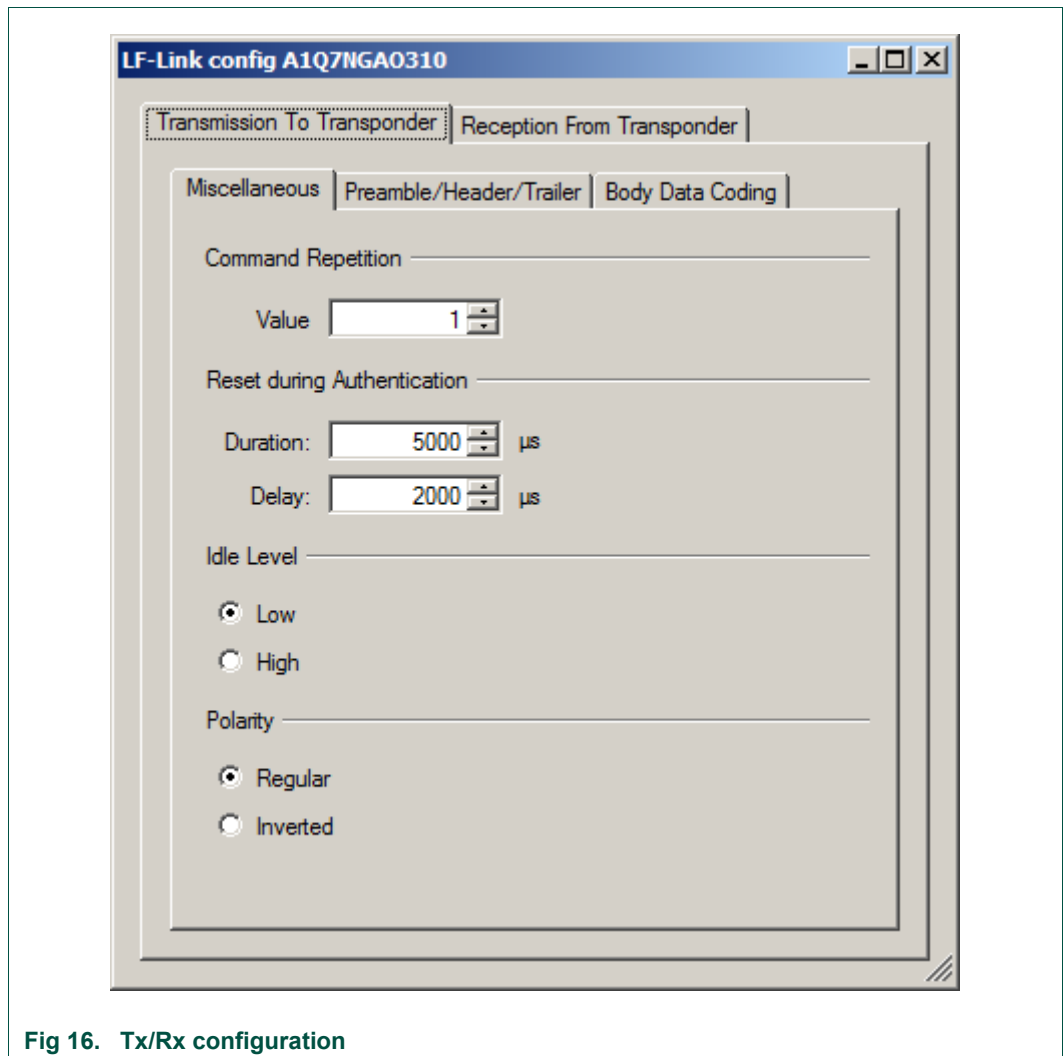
LF-Link config A1Q7NGA0310

Transmission To Transponder | Reception From Transponder

Miscellaneous | Preamble/Header/Trailer | Body Data Coding

Command Repetition

Value 1

Reset during Authentication

Duration: 5000 µs

Delay: 2000 µs

Idle Level

Low

High

Polarity

Regular

Inverted

Fig 16. Tx/Rx configuration